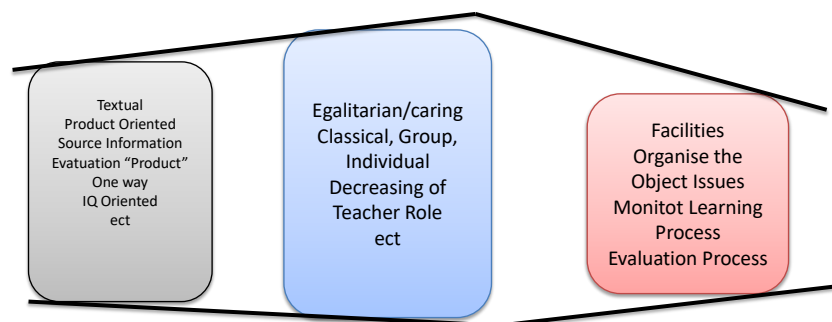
Textual
Product Oriented
Source Information
Evatuation “Product”
One way
IQ Oriented
ect

Egalitarian/caring
Classical, Group,
Individual
Decreasing of
Teacher Role
ect

Facilities
Organise the
Object Issues
Monitot Learning
Process
Evaluation Process